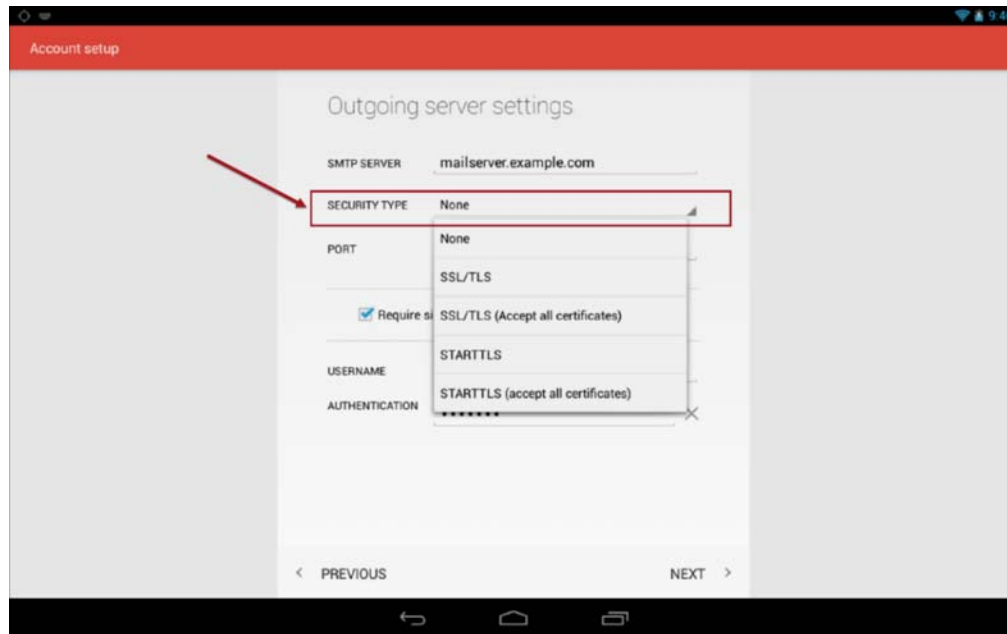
9:4

Account setup

Outgoing server settings

SMTP SERVER mailserver.example.com

SECURITY TYPE None

PORT

Require si

USERNAME

AUTHENTICATION •••••••

None

SSL/TLS

SSL/TLS (Accept all certificates)

STARTTLS

STARTTLS (accept all certificates)

< PREVIOUS

NEXT >